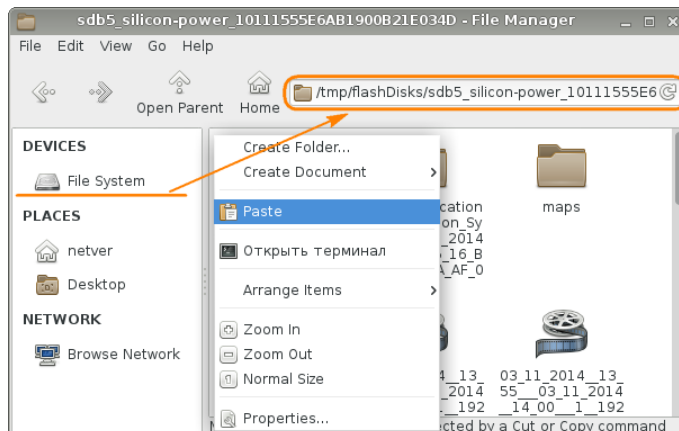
sdb5_silicon-power_10111555E6AB1900B21E034D - File Manager

File Edit View Go Help

Open Parent Home /tmp/flashDisks/sdb5_silicon-power_10111555E6

DEVICES

File System

PLACES

netver

Desktop

NETWORK

Browse Network

Create Folder...
Create Document
Paste
Открыть терминал
Arrange Items
Zoom In
Zoom Out
Normal Size
Properties...

cation
on_Sy
_2014
_16_B
_AF_0

maps

4__13_
_2014
__192

03_11_2014__13_
55__03_11_2014
__14_00__1_192

ected by a Cut or Copy command